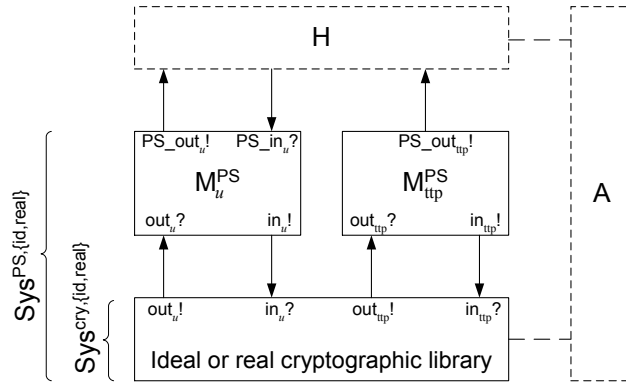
H

PS_out$_u$! PS_in$_u$?

$M_u^{PS}$

out$_u$? in$_u$!

PS_out$_{ttp}$!

$M_{ttp}^{PS}$

out$_{ttp}$? in$_{ttp}$!

A

$Sys^{PS,\{id,real\}}$

$Sys^{cry,\{id,real\}}$

out$_u$! in$_u$? out$_{ttp}$! in$_{ttp}$?

Ideal or real cryptographic library